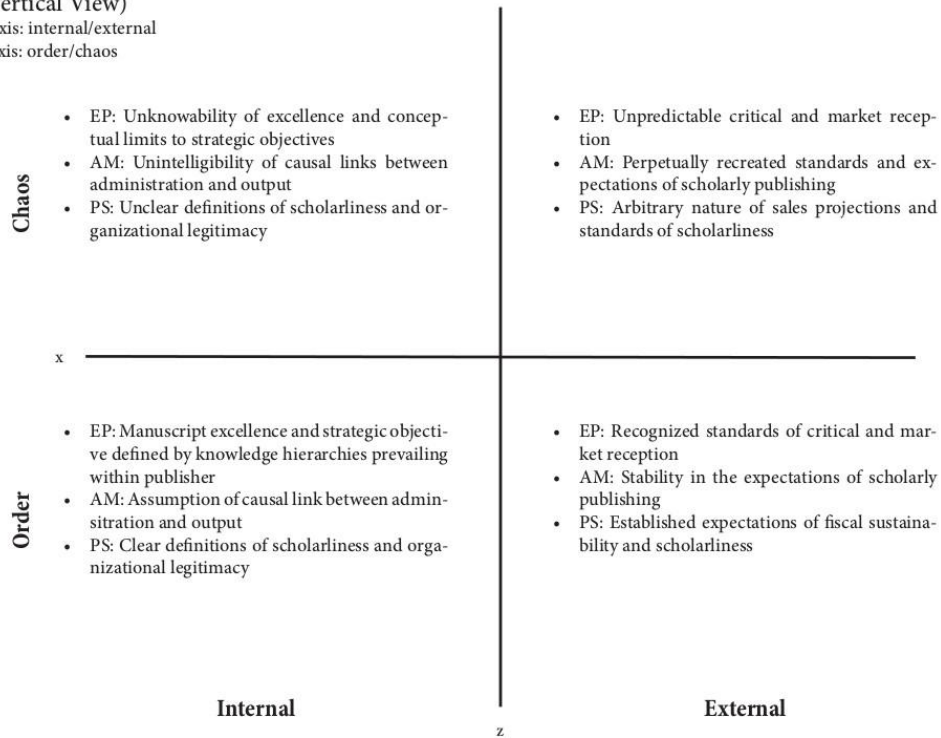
ertical View)
xis: internal/external
xis: order/chaos

Chaos

- EP: Unknowability of excellence and conceptual limits to strategic objectives
- AM: Unintelligibility of causal links between administration and output
- PS: Unclear definitions of scholarliness and organizational legitimacy

- EP: Unpredictable critical and market reception
- AM: Perpetually recreated standards and expectations of scholarly publishing
- PS: Arbitrary nature of sales projections and standards of scholarliness

x

Order

- EP: Manuscript excellence and strategic objective defined by knowledge hierarchies prevailing within publisher
- AM: Assumption of causal link between administration and output
- PS: Clear definitions of scholarliness and organizational legitimacy

- EP: Recognized standards of critical and market reception
- AM: Stability in the expectations of scholarly publishing
- PS: Established expectations of fiscal sustainability and scholarliness

Internal

z

External